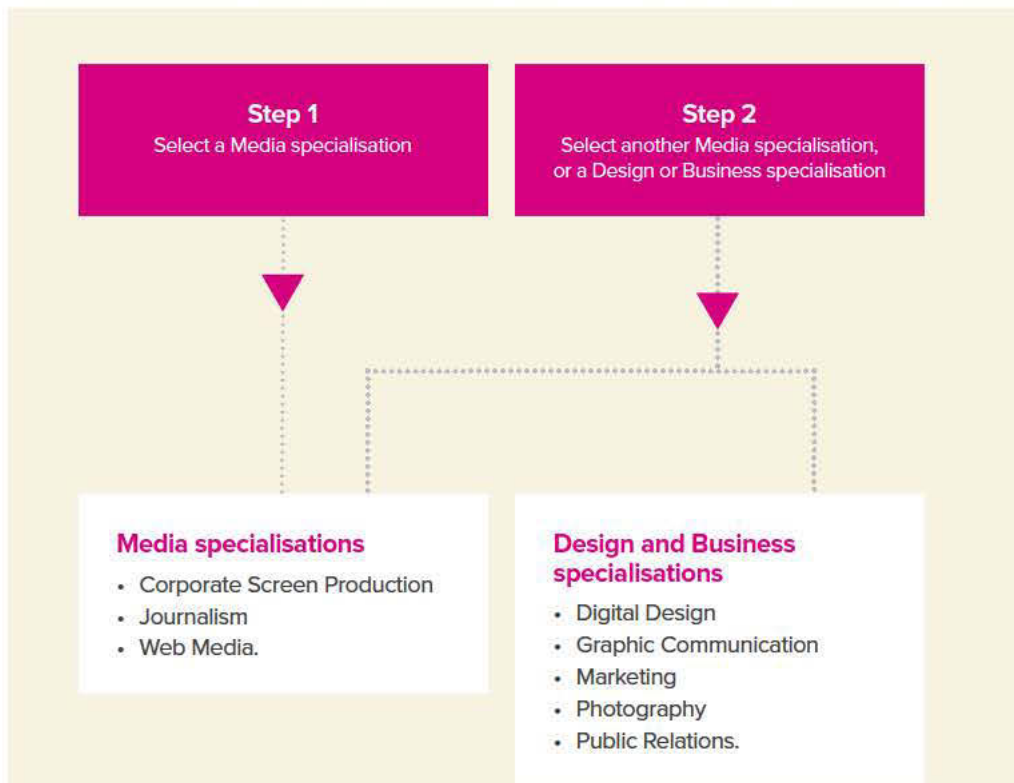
**Step 1**
Select a Media specialisation

**Step 2**
Select another Media specialisation, or a Design or Business specialisation

**Media specialisations**
- Corporate Screen Production
- Journalism
- Web Media.

**Design and Business specialisations**
- Digital Design
- Graphic Communication
- Marketing
- Photography
- Public Relations.